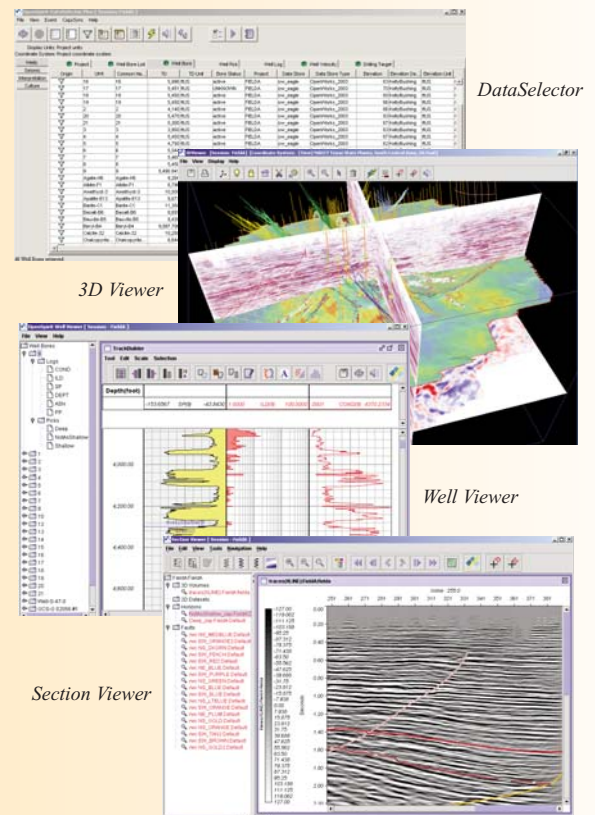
DataSelector

3D Viewer

Well Viewer

Section Viewer

File View Help

Well Bores

Logs

COND

ILD

SP

DEPT

RBN

PR

Picks

Deep

NoMoShallow

Shallow

TrackBuilder

Tool Edit Scale Selection

Depth(feet)

4,000.00

4,200.00

4,400.00

4,600.00

File Edit View Tools Navigation Help

3D Volumes

2D Datasets

Horizons

Faults

Inline: 255.0

Seconds